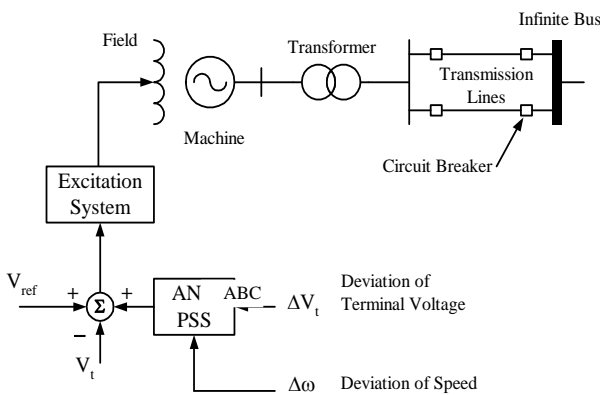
Infinite Bus

Field

Transformer

Transmission Lines

Machine

Circuit Breaker

Excitation System

$V_{ref}$ + $\Sigma$ + − $V_t$

AN PSS

ABC

$\Delta V_t$

Deviation of Terminal Voltage

$\Delta\omega$

Deviation of Speed